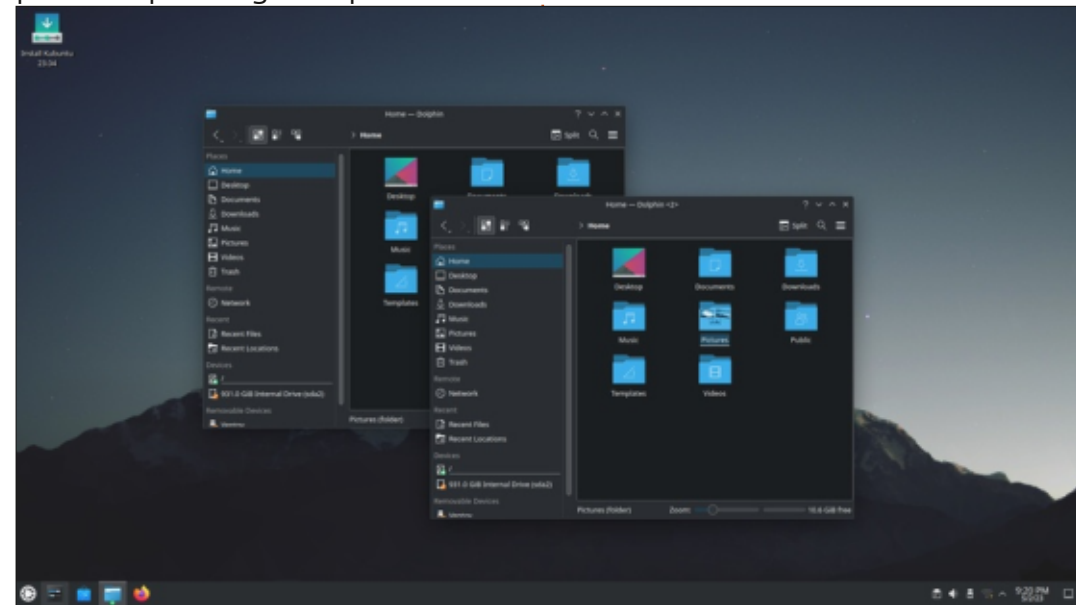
Install Kubuntu 23.04

Home — Dolphin

Home

Split

Places
Home
Desktop
Documents
Downloads
Music
Pictures
Videos
Trash
Remote
Network
Recent
Recent Files
Recent Locations
Devices
/
931.0 GiB Internal Drive (sda2)
Removable Devices
Ventoy

Desktop
Music
Templates

Pictures (folder)

Home — Dolphin <2>

Home

Split

Places
Home
Desktop
Documents
Downloads
Music
Pictures
Videos
Trash
Remote
Network
Recent
Recent Files
Recent Locations
Devices
/
931.0 GiB Internal Drive (sda2)
Removable Devices
Ventoy

Desktop
Documents
Downloads
Music
Pictures
Public
Templates
Videos

Pictures (folder)
Zoom:
10.6 GiB free

9:20 PM